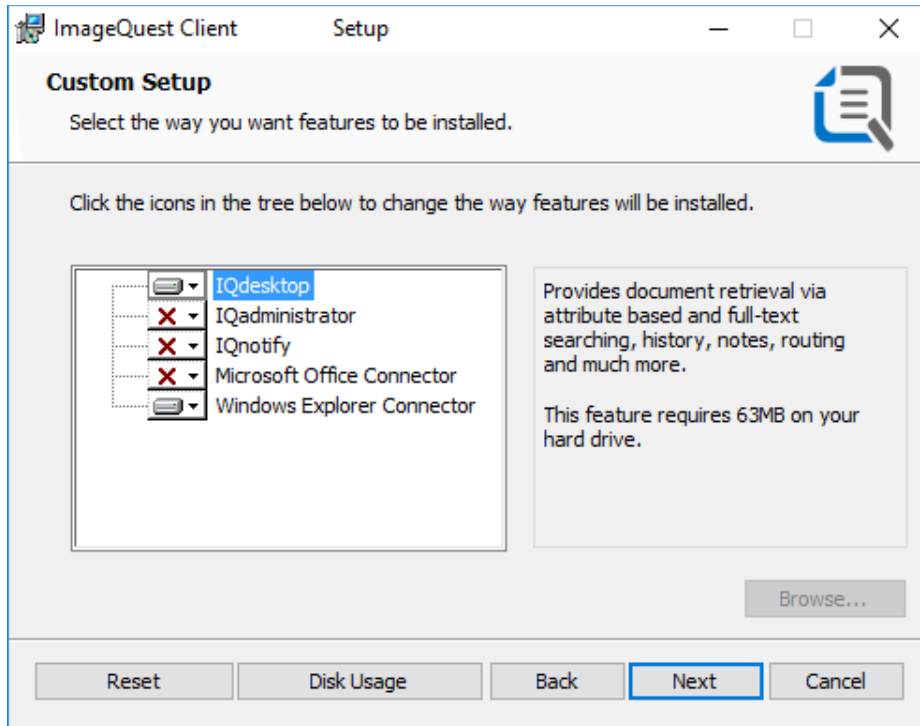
ImageQuest Client Setup

Custom Setup

Select the way you want features to be installed.

Click the icons in the tree below to change the way features will be installed.

IQdesktop
IQadministrator
IQnotify
Microsoft Office Connector
Windows Explorer Connector

Provides document retrieval via attribute based and full-text searching, history, notes, routing and much more.

This feature requires 63MB on your hard drive.

Browse...

Reset
Disk Usage
Back
Next
Cancel